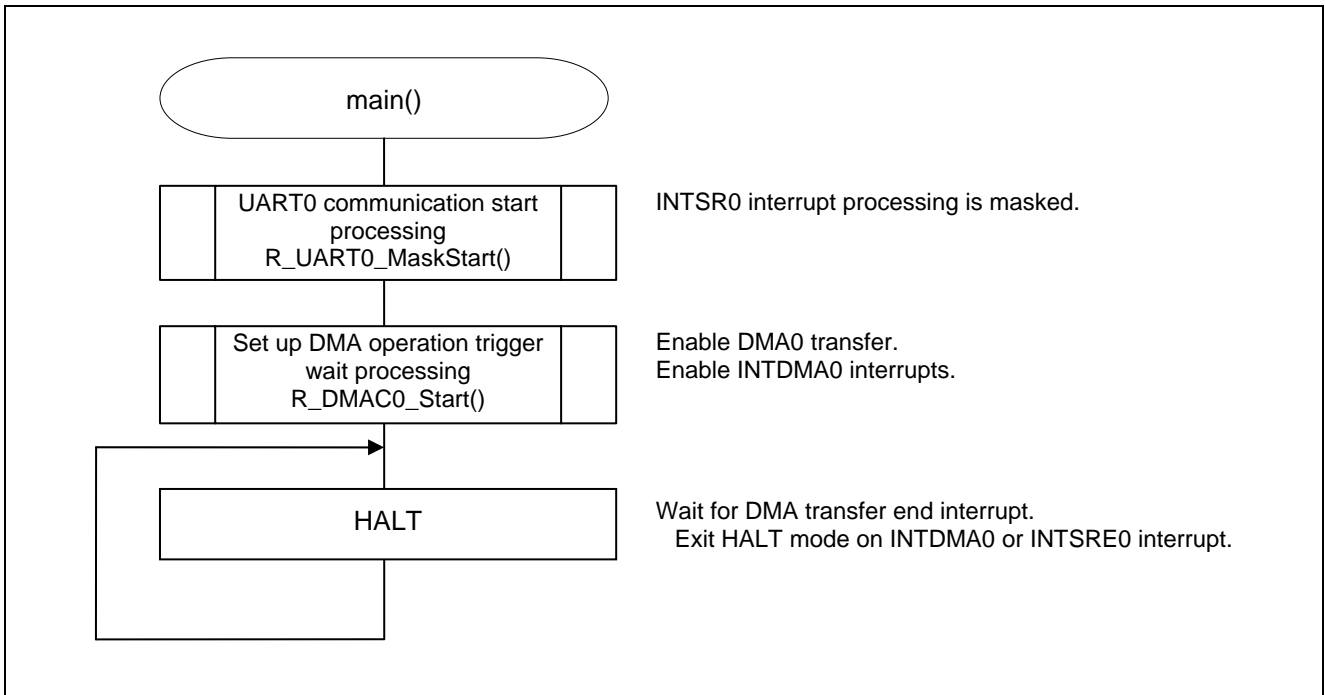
main()

UART0 communication start processing
R_UART0_MaskStart()

INTSR0 interrupt processing is masked.

Set up DMA operation trigger wait processing
R_DMAC0_Start()

Enable DMA0 transfer.
Enable INTDMA0 interrupts.

HALT

Wait for DMA transfer end interrupt.
Exit HALT mode on INTDMA0 or INTSRE0 interrupt.